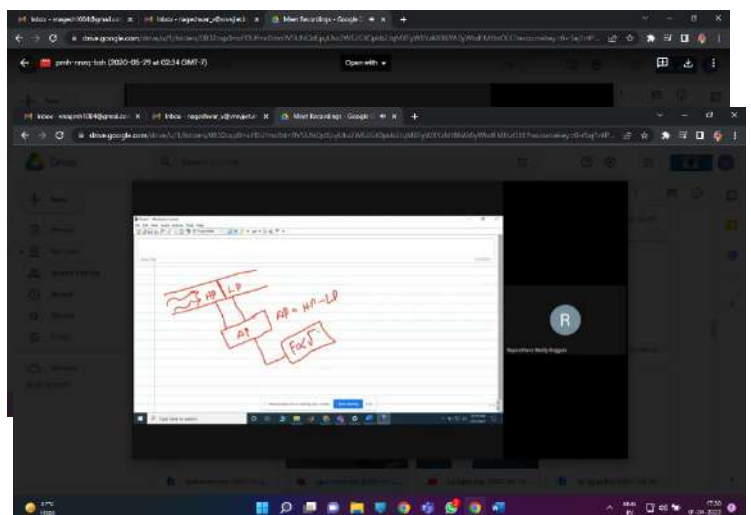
Inbox - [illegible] | Inbox - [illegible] | Meet Recordings - Google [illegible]

drive.google.com/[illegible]

pmh-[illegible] (2020-05-29 at 02:34 GMT-7)

Open with

Inbox - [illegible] | Inbox - nageshwar_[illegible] | Meet Recordings - Google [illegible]

drive.google.com/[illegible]

Drive

HP LP

AP = HP - LP

AP

Foc√

R

Type here to search

Share

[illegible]